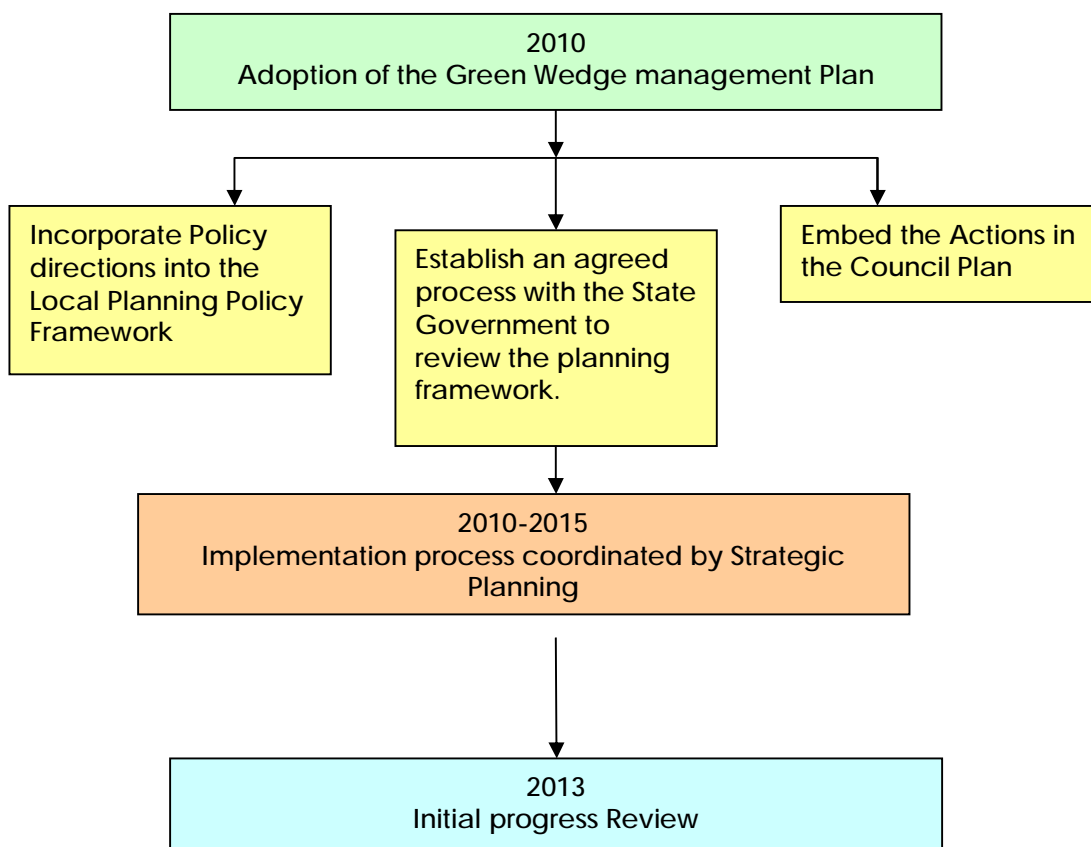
2010
Adoption of the Green Wedge management Plan

Incorporate Policy directions into the Local Planning Policy Framework

Establish an agreed process with the State Government to review the planning framework.

Embed the Actions in the Council Plan

2010-2015
Implementation process coordinated by Strategic Planning

2013
Initial progress Review